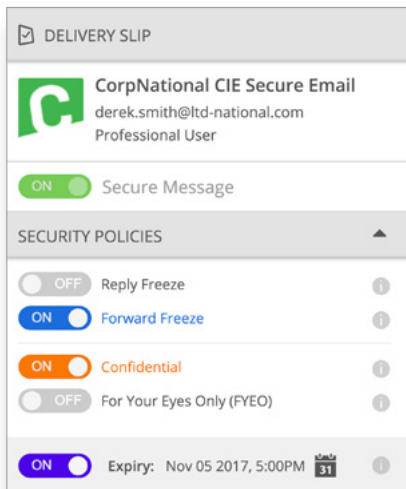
DELIVERY SLIP

CorpNational CIE Secure Email
derek.smith@ltd-national.com
Professional User

ON Secure Message

SECURITY POLICIES

OFF Reply Freeze
ON Forward Freeze

ON Confidential
OFF For Your Eyes Only (FYEO)

ON Expiry: Nov 05 2017, 5:00PM 31